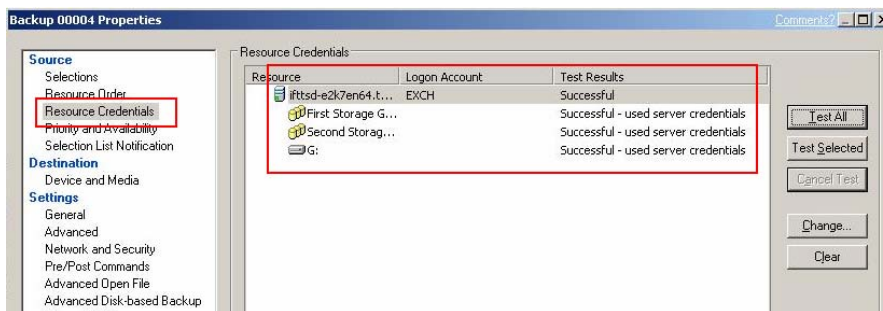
Backup 00004 Properties

Comments?

Source
Selections
Resource Order
Resource Credentials
Priority and Availability
Selection List Notification
Destination
Device and Media
Settings
General
Advanced
Network and Security
Pre/Post Commands
Advanced Open File
Advanced Disk-based Backup

Resource Credentials

| Resource | Logon Account | Test Results |
|---|---|---|
| ifttsd-e2k7en64.t... | EXCH | Successful |
| First Storage G... | | Successful - used server credentials |
| Second Storag... | | Successful - used server credentials |
| G: | | Successful - used server credentials |

Test All
Test Selected
Cancel Test
Change...
Clear